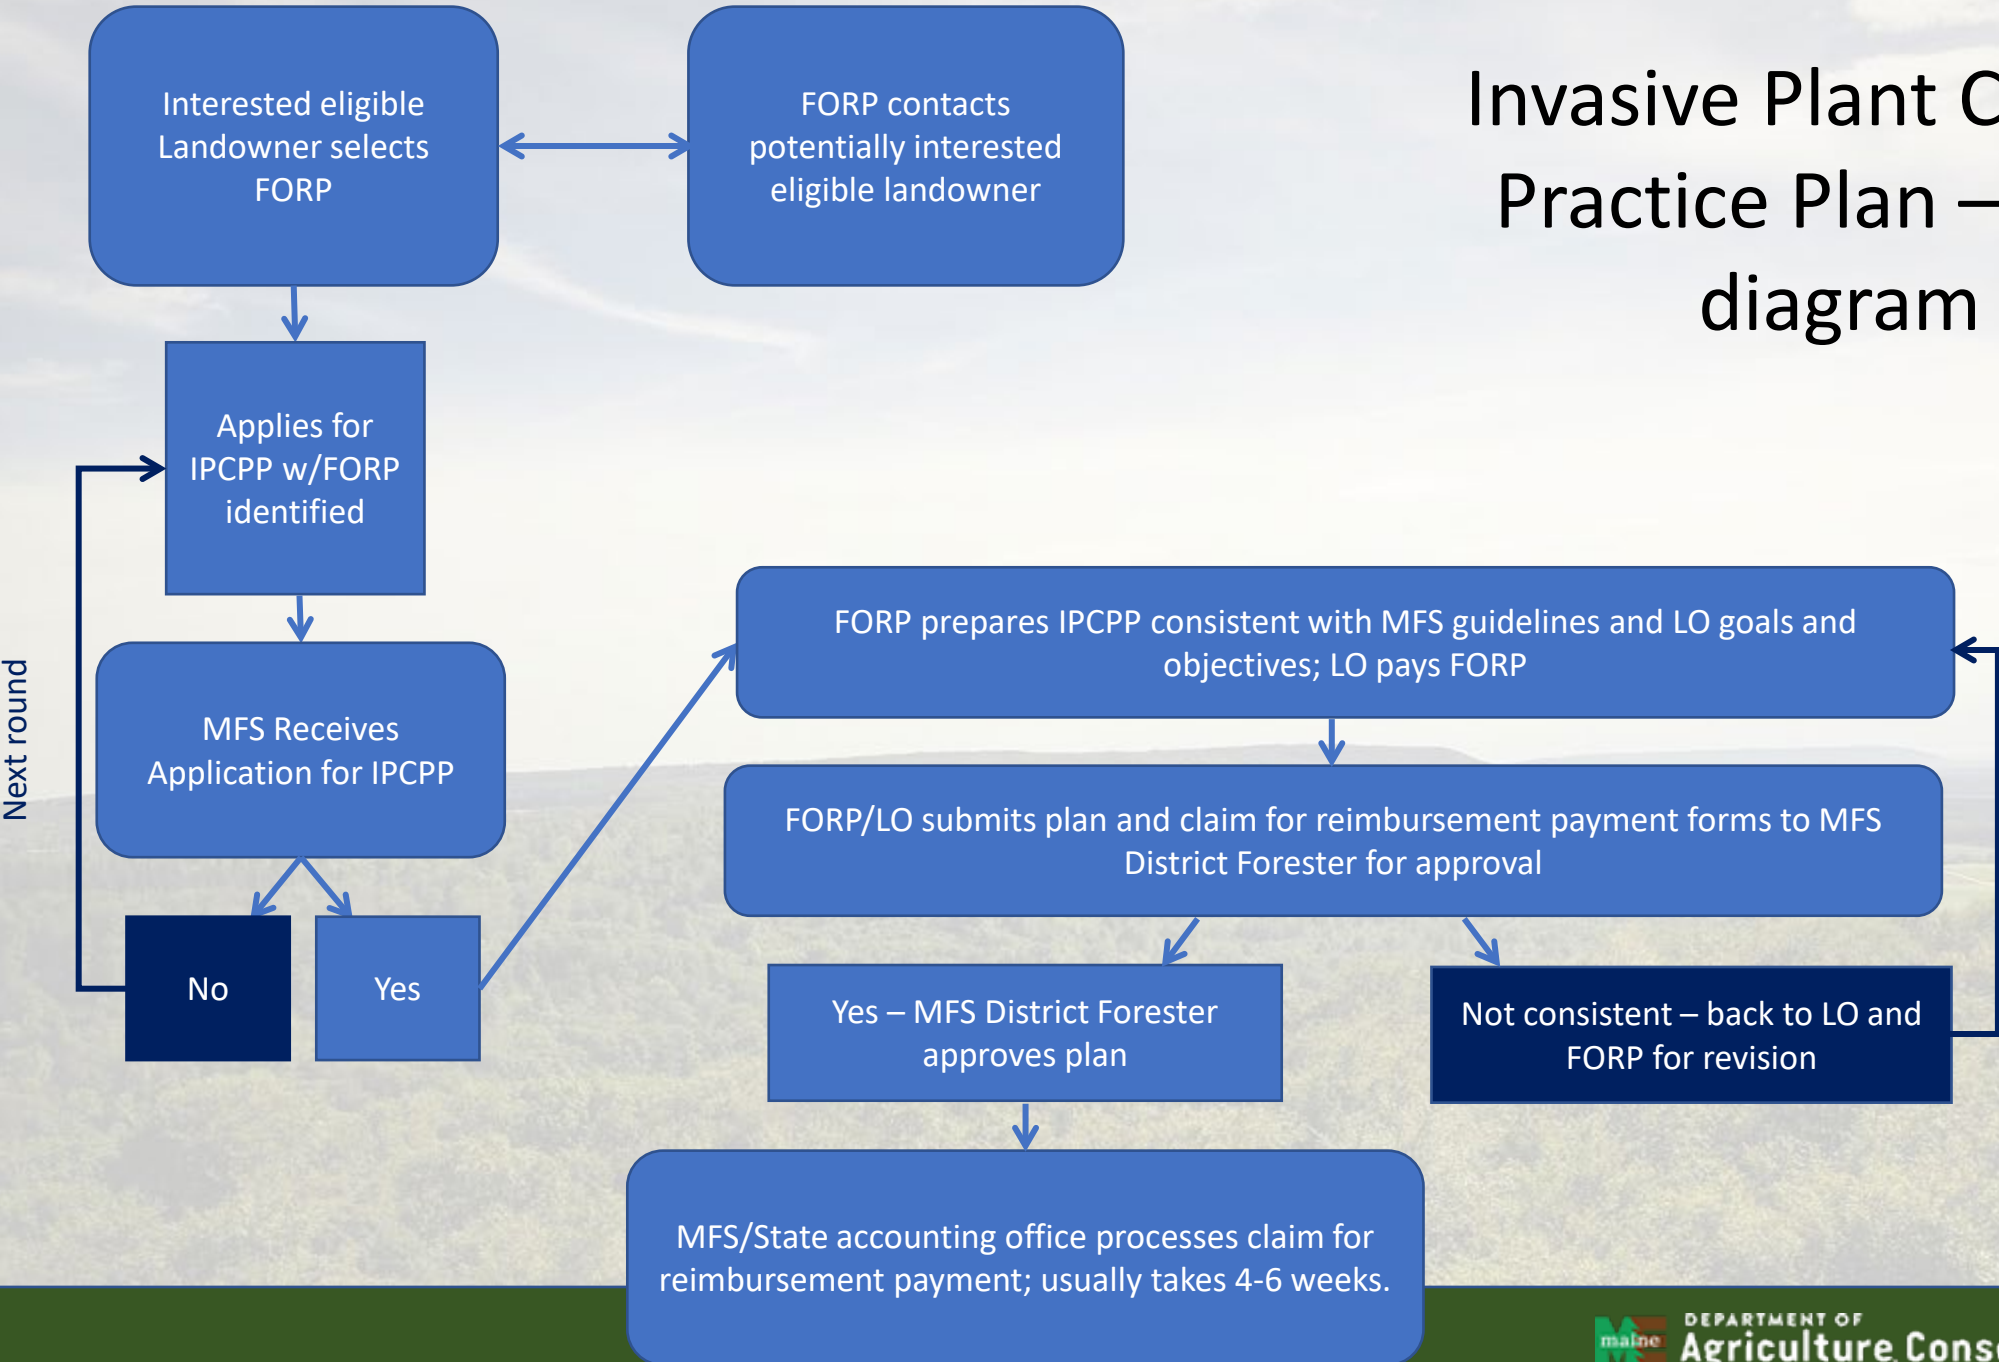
Invasive Plant C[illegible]
Practice Plan –
diagram

Interested eligible Landowner selects FORP

FORP contacts potentially interested eligible landowner

Applies for IPCPP w/FORP identified

MFS Receives Application for IPCPP

Next round

No

Yes

FORP prepares IPCPP consistent with MFS guidelines and LO goals and objectives; LO pays FORP

FORP/LO submits plan and claim for reimbursement payment forms to MFS District Forester for approval

Yes – MFS District Forester approves plan

Not consistent – back to LO and FORP for revision

MFS/State accounting office processes claim for reimbursement payment; usually takes 4-6 weeks.

maine DEPARTMENT OF Agriculture Cons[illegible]